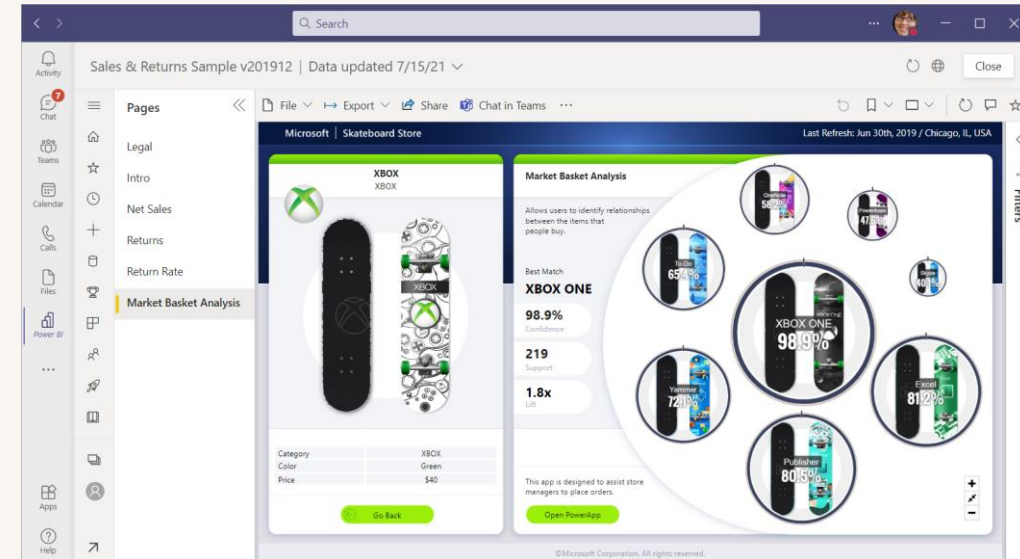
Search

Activity

7

Chat

Teams

Calendar

Calls

Files

Power BI

...

Apps

Help

Sales & Returns Sample v201912 | Data updated 7/15/21

Close

Pages

Legal

Intro

Net Sales

Returns

Return Rate

Market Basket Analysis

File

Export

Share

Chat in Teams

...

Filters

Microsoft | Skateboard Store

Last Refresh: Jun 30th, 2019 / Chicago, IL, USA

XBOX

XBOX

XBOX

Category | XBOX
Color | Green
Price | $40

Go Back

Market Basket Analysis

Allows users to identify relationships between the items that people buy.

Best Match

XBOX ONE

98.9%

Confidence

219

Support

1.8x

Lift

This app is designed to assist store managers to place orders.

Open PowerApp

OneNote
58.2%

PowerPoint
47.3%

To-Do
65.4%

Skype
40.1%

XBOX ONE
98.9%

Yammer
72.1%

Excel
81.2%

Publisher
80.5%

+

-

©Microsoft Corporation. All rights reserved.